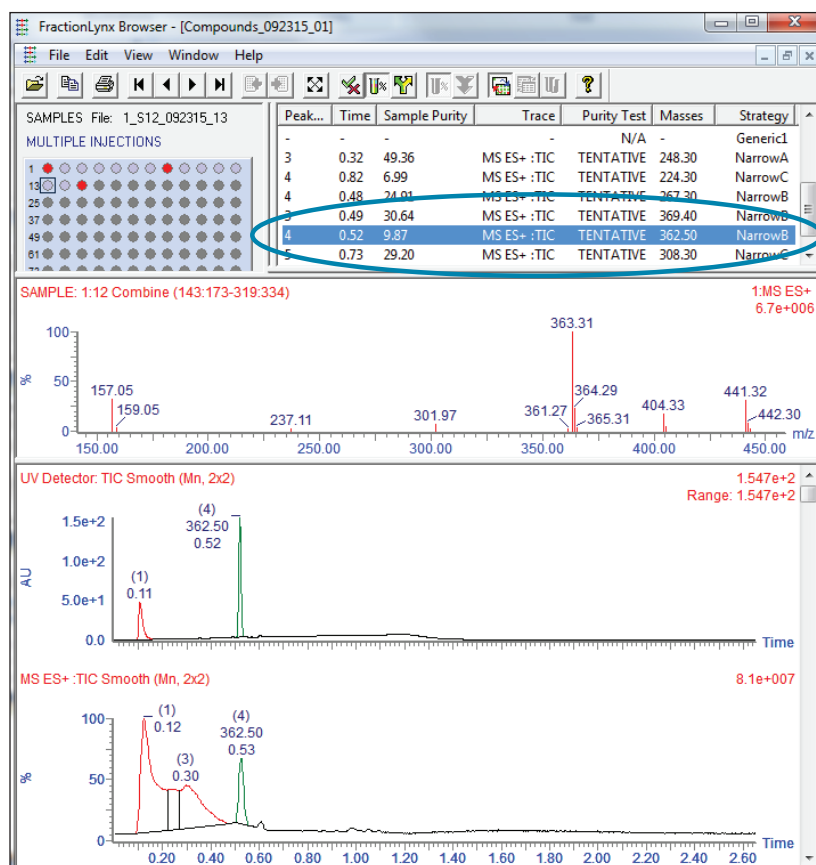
FractionLynx Browser - [Compounds_092315_01]

File Edit View Window Help

SAMPLES File: 1_S12_092315_13
MULTIPLE INJECTIONS

1
13
25
37
49
61

| Peak... | Time | Sample Purity | Trace | Purity Test | Masses | Strategy |
|---|---|---|---|---|---|---|
| - | - | - | - | N/A | - | Generic1 |
| 3 | 0.32 | 49.36 | MS ES+ :TIC | TENTATIVE | 248.30 | NarrowA |
| 4 | 0.82 | 6.99 | MS ES+ :TIC | TENTATIVE | 224.30 | NarrowC |
| 4 | 0.48 | 24.91 | MS ES+ :TIC | TENTATIVE | 267.30 | NarrowB |
| 3 | 0.49 | 30.64 | MS ES+ :TIC | TENTATIVE | 369.40 | NarrowB |
| 4 | 0.52 | 9.87 | MS ES+ :TIC | TENTATIVE | 362.50 | NarrowB |
| 5 | 0.73 | 29.20 | MS ES+ :TIC | TENTATIVE | 308.30 | NarrowC |

SAMPLE: 1:12 Combine (143:173-319:334)
1:MS ES+
6.7e+006

100
%
50
0
157.05
159.05
237.11
301.97
361.27
363.31
364.29
365.31
404.33
441.32
442.30
150.00 200.00 250.00 300.00 350.00 400.00 450.00 m/z

UV Detector: TIC Smooth (Mn, 2x2)
1.547e+2
Range: 1.547e+2

1.5e+2
1.0e+2
5.0e+1
0.0
AU
(1)
0.11
(4)
362.50
0.52
Time

MS ES+ :TIC Smooth (Mn, 2x2)
8.1e+007

100
50
0
%
(1)
0.12
(3)
0.30
(4)
362.50
0.53
Time
0.20 0.40 0.60 0.80 1.00 1.20 1.40 1.60 1.80 2.00 2.20 2.40 2.60